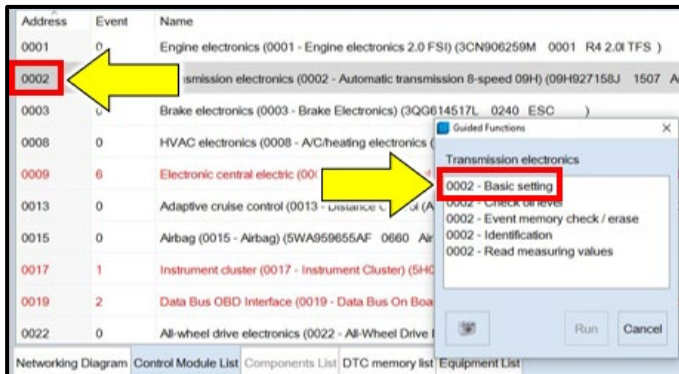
| Address | Event | Name |
|---|---|---|
| 0001 | 0 | Engine electronics (0001 - Engine electronics 2.0 FSI) (3CN906259M 0001 R4 2.0l TFS ) |
| 0002 | | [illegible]smission electronics (0002 - Automatic transmission 8-speed 09H) (09H927158J 1507 A |
| 0003 | 0 | Brake electronics (0003 - Brake Electronics) (3QG614517L 0240 ESC ) |
| 0008 | 0 | HVAC electronics (0008 - A/C/heating electronics ( |
| 0009 | 6 | Electronic central electric (00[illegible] |
| 0013 | 0 | Adaptive cruise control (0013 - Distance C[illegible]ol (A |
| 0015 | 0 | Airbag (0015 - Airbag) (5WA959655AF 0660 Air |
| 0017 | 1 | Instrument cluster (0017 - Instrument Cluster) (5H0 |
| 0019 | 2 | Data Bus OBD Interface (0019 - Data Bus On Boa |
| 0022 | 0 | All-wheel drive electronics (0022 - All-Wheel Drive |

Guided Functions

Transmission electronics

0002 - Basic setting
0002 - Check oil level
0002 - Event memory check / erase
0002 - Identification
0002 - Read measuring values

Run
Cancel

Networking Diagram | Control Module List | Components List | DTC memory list | Equipment List